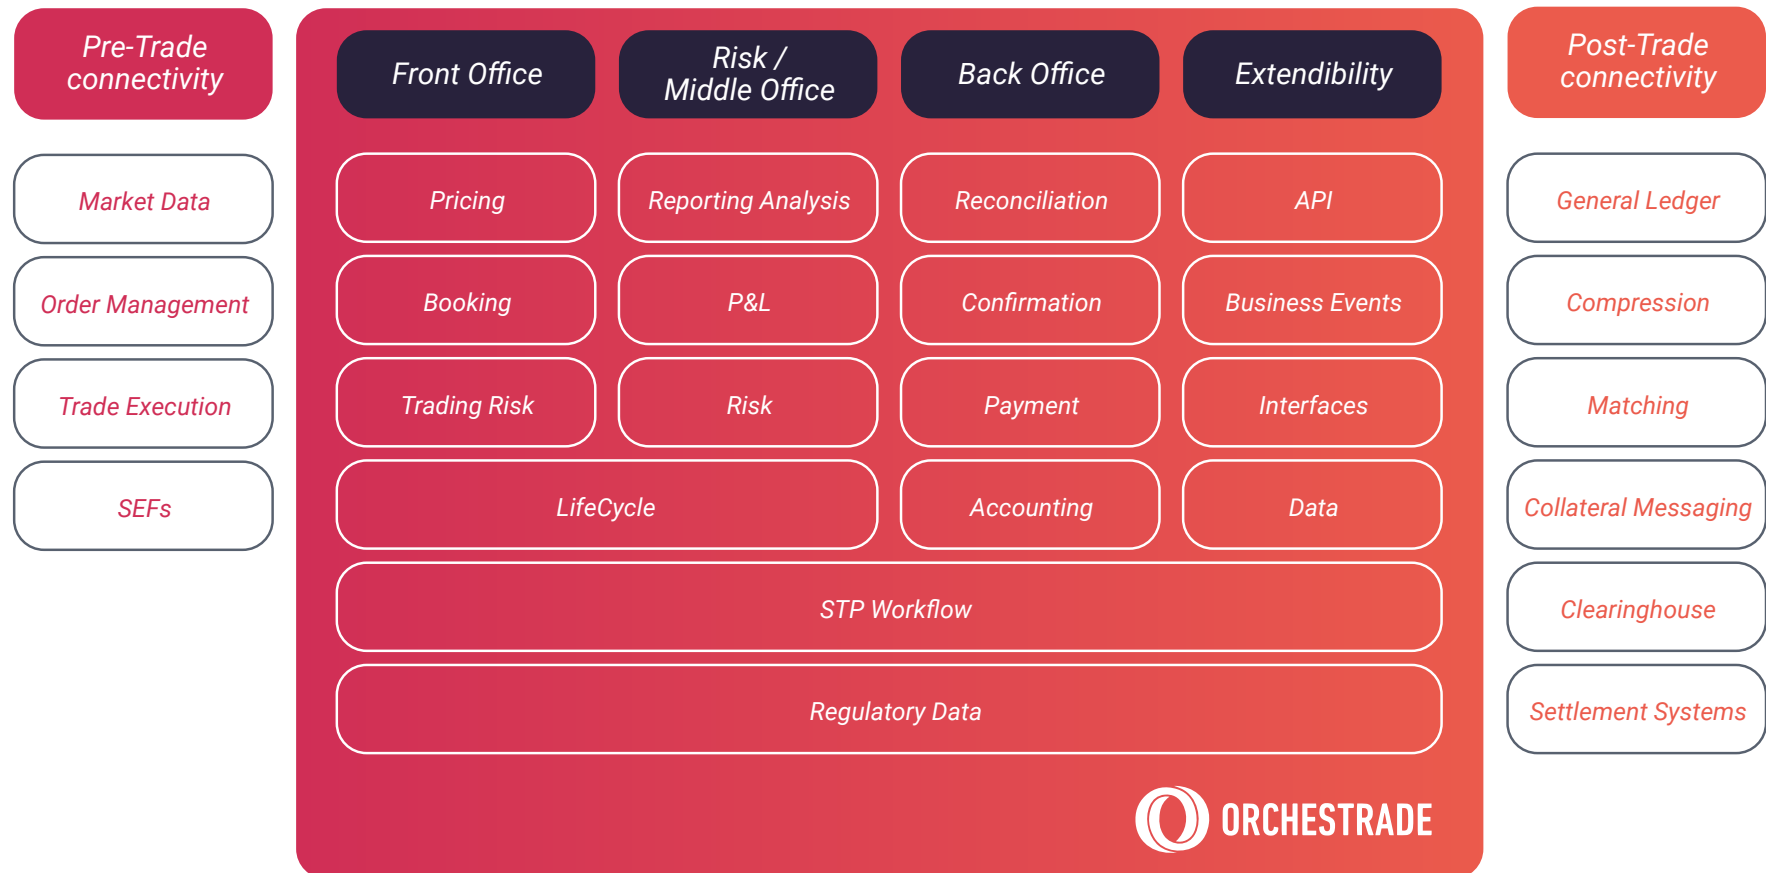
Pre-Trade connectivity

Market Data

Order Management

Trade Execution

SEFs

| Front Office | Risk / Middle Office | Back Office | Extendibility |
|---|---|---|---|
| Pricing | Reporting Analysis | Reconciliation | API |
| Booking | P&L | Confirmation | Business Events |
| Trading Risk | Risk | Payment | Interfaces |
| LifeCycle | | Accounting | Data |

STP Workflow

Regulatory Data

ORCHESTRADE

Post-Trade connectivity

General Ledger

Compression

Matching

Collateral Messaging

Clearinghouse

Settlement Systems